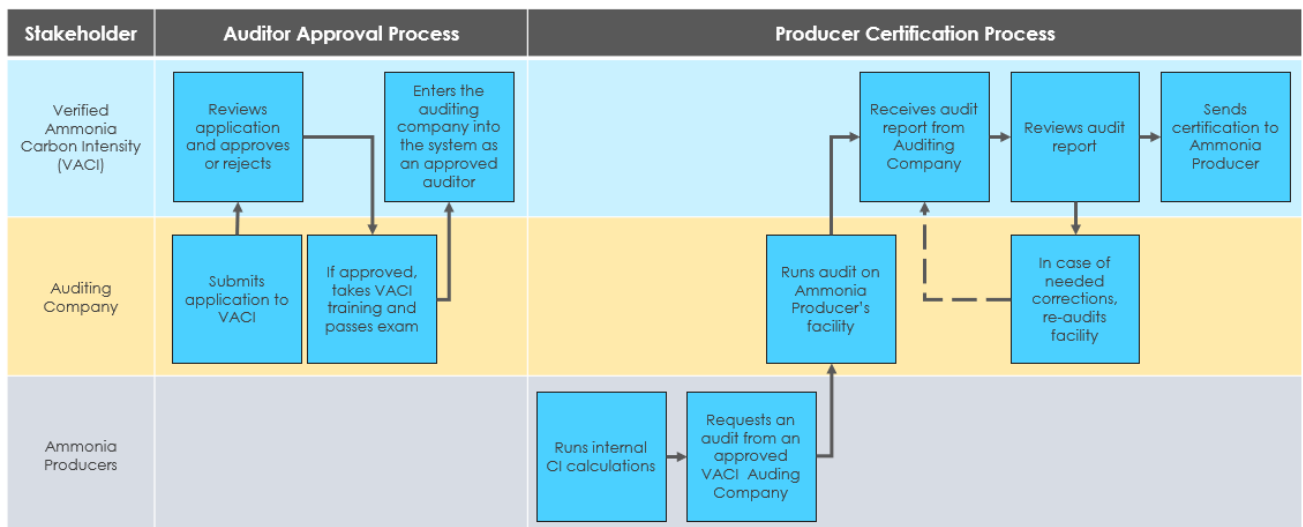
| Stakeholder | Auditor Approval Process | Producer Certification Process |
|---|---|---|
| Verified Ammonia Carbon Intensity (VACI) | Reviews application and approves or rejects; Enters the auditing company into the system as an approved auditor | Receives audit report from Auditing Company; Reviews audit report; Sends certification to Ammonia Producer |
| Auditing Company | Submits application to VACI; If approved, takes VACI training and passes exam | Runs audit on Ammonia Producer's facility; In case of needed corrections, re-audits facility |
| Ammonia Producers | | Runs internal CI calculations; Requests an audit from an approved VACI Auding Company |